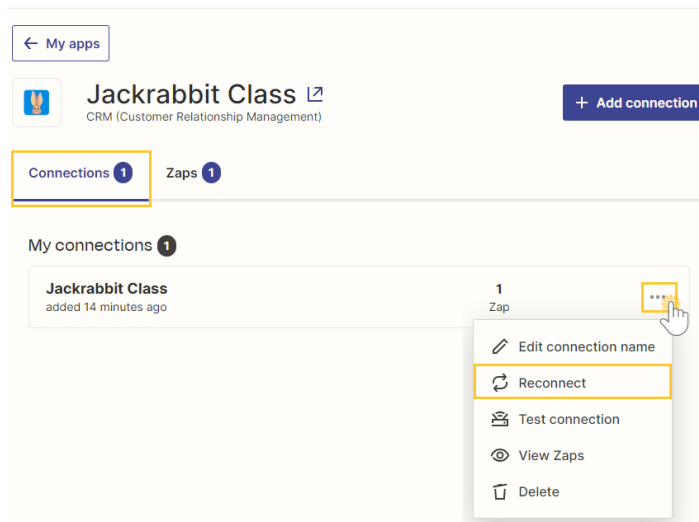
← My apps

Jackrabbit Class

CRM (Customer Relationship Management)

+ Add connection

Connections 1

Zaps 1

My connections 1

Jackrabbit Class

added 14 minutes ago

1

Zap

Edit connection name

Reconnect

Test connection

View Zaps

Delete